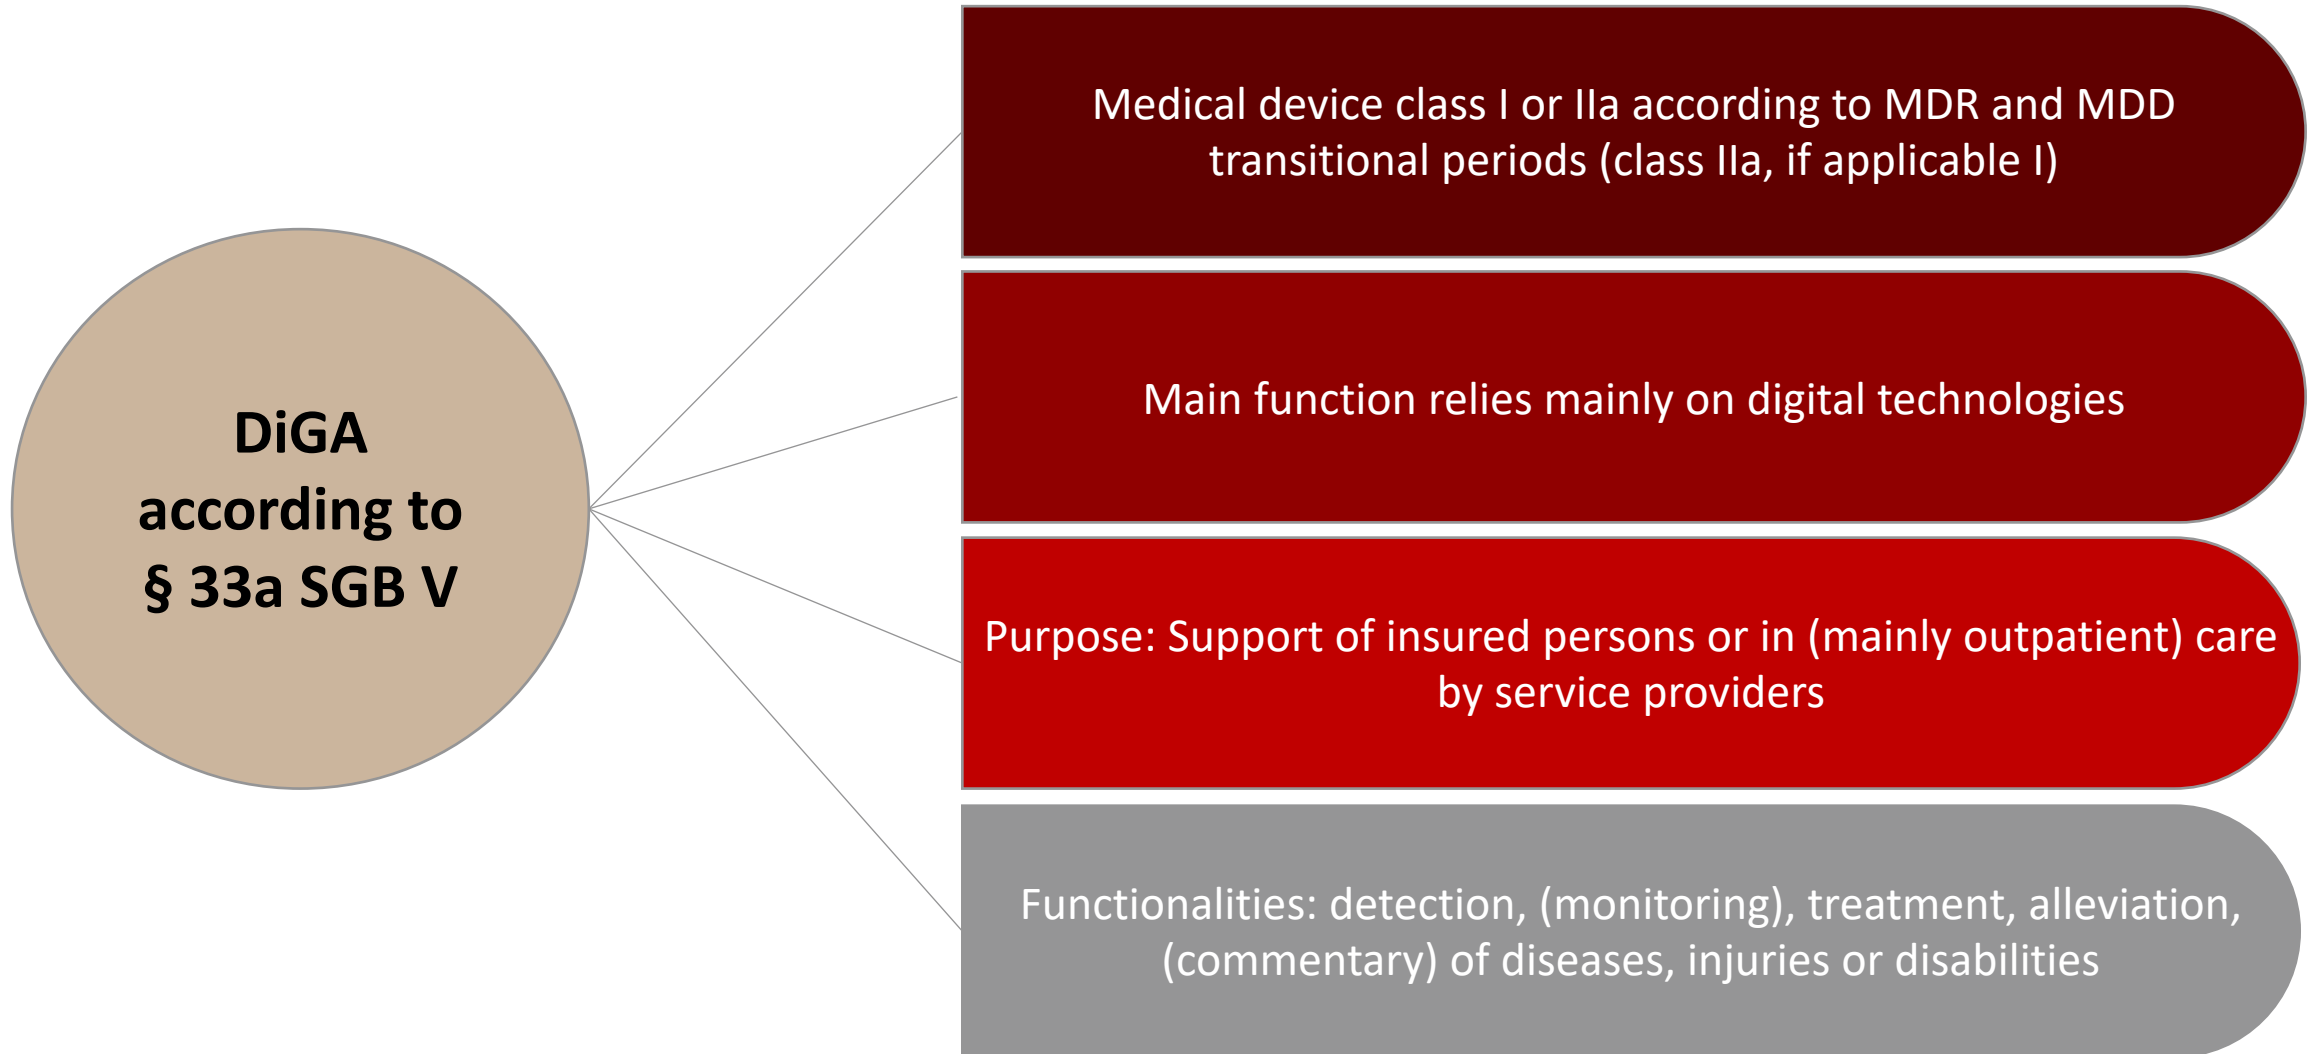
DiGA according to § 33a SGB V

Medical device class I or IIa according to MDR and MDD transitional periods (class IIa, if applicable I)

Main function relies mainly on digital technologies

Purpose: Support of insured persons or in (mainly outpatient) care by service providers

Functionalities: detection, (monitoring), treatment, alleviation, (commentary) of diseases, injuries or disabilities